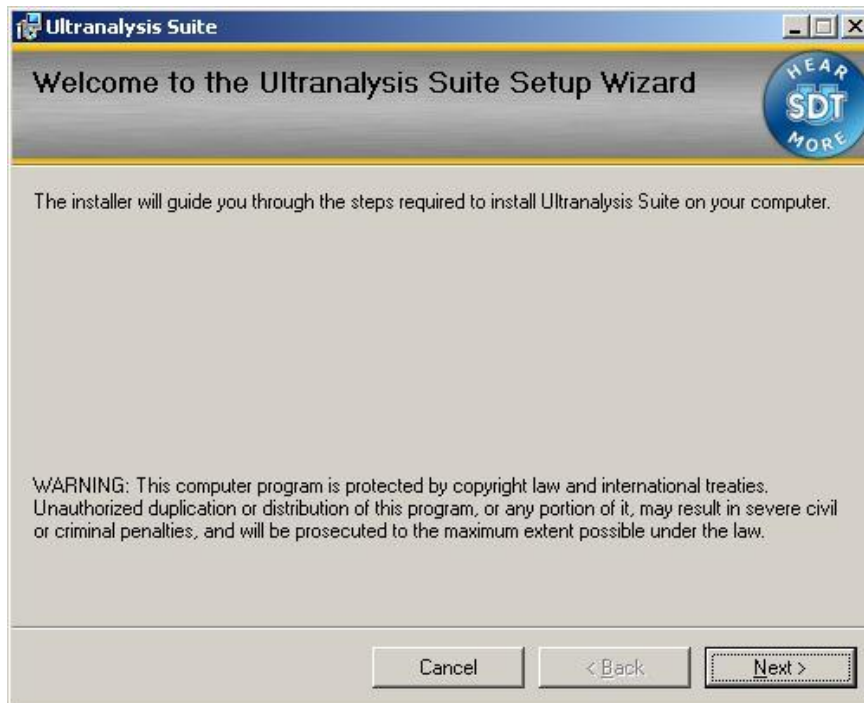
Ultranalysis Suite

Welcome to the Ultranalysis Suite Setup Wizard

HEAR SDT MORE

The installer will guide you through the steps required to install Ultranalysis Suite on your computer.

WARNING: This computer program is protected by copyright law and international treaties. Unauthorized duplication or distribution of this program, or any portion of it, may result in severe civil or criminal penalties, and will be prosecuted to the maximum extent possible under the law.

Cancel
< Back
Next >